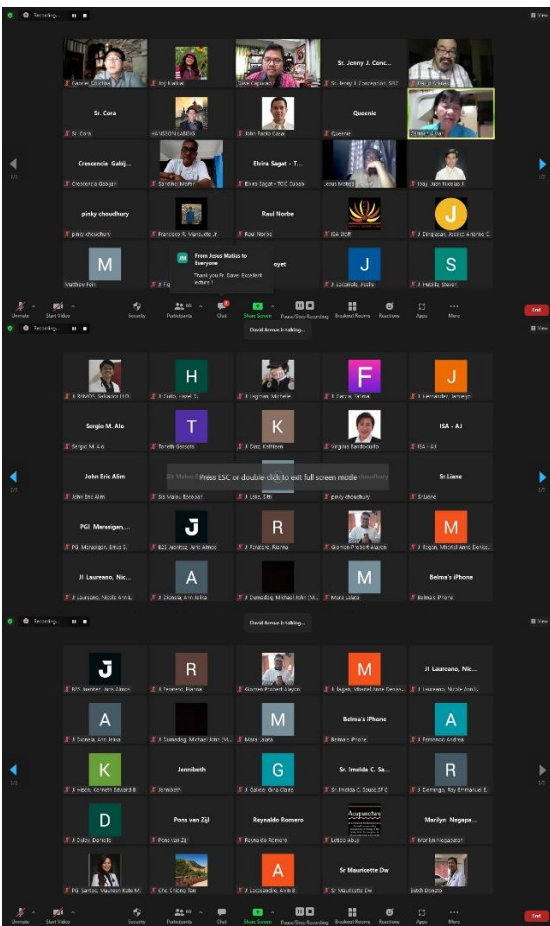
Recording...

View

Sr. Jenny J. Conc...

Sr. Cora

Queenie

Crescencia Gabij...

Elvira Sagat - T...

pinky chaudhury

Raul Norbe

M

J

J

S

From Jesus Matias to Everyone
Thank you Fr. Dave. Excellent lecture !

Unmute

Start Video

Security

Participants

Chat

Share Screen

Pause/Stop Recording

Breakout Rooms

Reactions

Apps

More

End

David Arroyo is talking...

Recording...

View

H

F

J

Sergio M. Alo

T

K

ISA - AJ

John Eric Alim

Press ESC or double click to exit full screen mode

Sr.Liane

PGI Manaligo...

J

R

M

Jl Laureano, Nic...

A

M

Belma's iPhone

Recording...

View

David Arroyo is talking...

J

R

M

Jl Laureano, Nic...

A

M

Belma's iPhone

A

K

Jennibeth

G

Sr. Imelda C. Sa...

R

D

Pons van Zijl

Reynaldo Romero

Marilyn Nepapa...

A

Sr Mauricette Dw

Unmute

Start Video

Security

Participants

Chat

Share Screen

Pause/Stop Recording

Breakout Rooms

Reactions

Apps

More

End